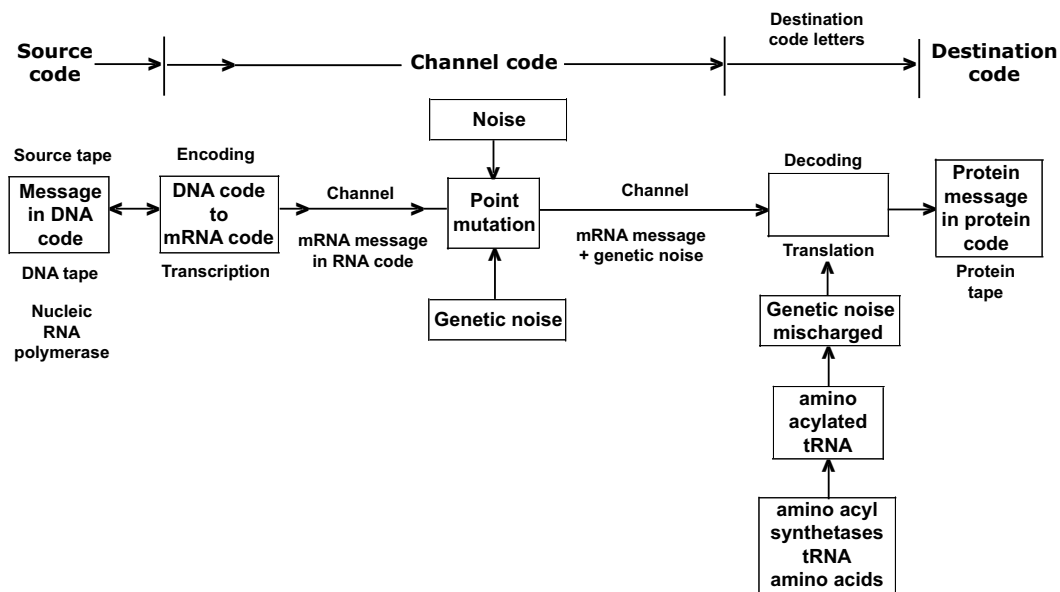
Source code

Channel code

Destination code letters

Destination code

Noise

Source tape

Encoding

Message in DNA code

DNA code to mRNA code

Channel

Point mutation

Channel

Decoding

Protein message in protein code

DNA tape

Transcription

mRNA message in RNA code

mRNA message + genetic noise

Translation

Protein tape

Nucleic RNA polymerase

Genetic noise

Genetic noise mischarged

amino acylated tRNA

amino acyl synthetases tRNA amino acids